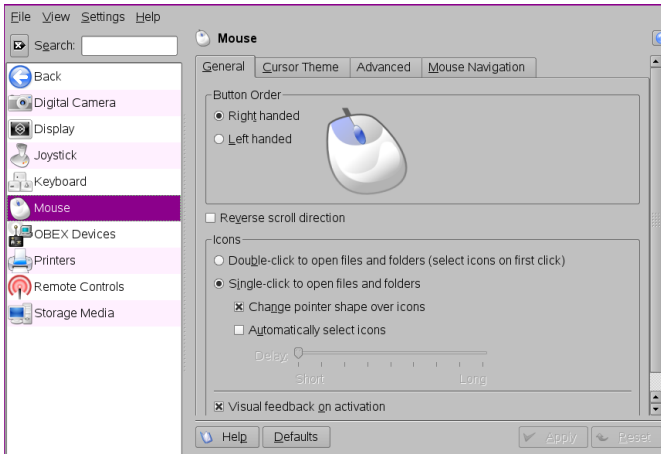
File View Settings Help

Search:

Back
Digital Camera
Display
Joystick
Keyboard
Mouse
OBEX Devices
Printers
Remote Controls
Storage Media

Mouse

General | Cursor Theme | Advanced | Mouse Navigation

Button Order
Right handed
Left handed

Reverse scroll direction

Icons
Double-click to open files and folders (select icons on first click)
Single-click to open files and folders
Change pointer shape over icons
Automatically select icons
Delay:
Short
Long

Visual feedback on activation

Help
Defaults
Apply
Reset